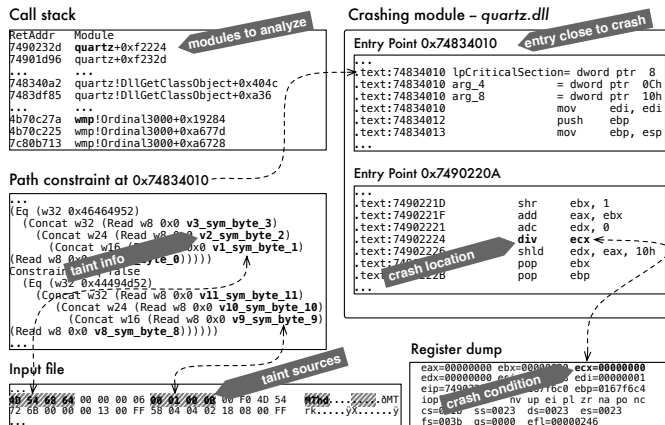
Call stack

| RetAddr | Module |
|---|---|
| 7490232d | quartz+0xf2224 |
| 74901d96 | quartz+0xf232d |
| ... | ... |
| 748340a2 | quartz!DllGetClassObject+0x404c |
| 7483df85 | quartz!DllGetClassObject+0xa36 |
| ... | ... |
| 4b70c27a | wmp!Ordinal3000+0x19284 |
| 4b70c225 | wmp!Ordinal3000+0xa677d |
| 7c80b713 | wmp!Ordinal3000+0xa6728 |

modules to analyze

Crashing module – quartz.dll

Entry Point 0x74834010

entry close to crash

...
.text:74834010 lpCriticalSection= dword ptr 8
.text:74834010 arg_4 = dword ptr 0Ch
.text:74834010 arg_8 = dword ptr 10h
.text:74834010 mov edi, edi
.text:74834012 push ebp
.text:74834013 mov ebp, esp

Path constraint at 0x74834010

...
(Eq (w32 0x46464952)
(Concat w32 (Read w8 0x0 v3_sym_byte_3)
(Concat w24 (Read w8 0x0 v2_sym_byte_2)
(Concat w16 (Read w8 0x0 v1_sym_byte_1)
(Read w8 0x0 v0_sym_byte_0)))))
Constraint: false
(Eq (w32 0x44494d52)
(Concat w32 (Read w8 0x0 v11_sym_byte_11)
(Concat w24 (Read w8 0x0 v10_sym_byte_10)
(Concat w16 (Read w8 0x0 v9_sym_byte_9)
(Read w8 0x0 v8_sym_byte_8))))))
...

taint info

Entry Point 0x7490220A

...
.text:7490221D shr ebx, 1
.text:7490221F add eax, ebx
.text:74902221 adc edx, 0
.text:74902224 div ecx
.text:74902226 shld edx, eax, 10h
.text:7490222A pop ebx
.text:7490222B pop ebp
...

crash location

Input file

taint sources

...
40 54 68 64 00 00 00 06 00 01 00 08 00 F0 4D 54 MThd.........ðMT
72 6B 00 00 00 13 00 FF 58 04 04 02 18 08 00 FF rk.......ÿX.....ÿ
...

Register dump

eax=00000000 ebx=00000000 ecx=00000000
edx=00000000 esi=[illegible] edi=00000001
eip=7490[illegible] esp=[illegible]f6c0 ebp=0167f6c4
iopl=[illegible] nv up ei pl zr na po nc
cs=001b ss=0023 ds=0023 es=0023
fs=003b gs=0000 efl=00000246

crash condition